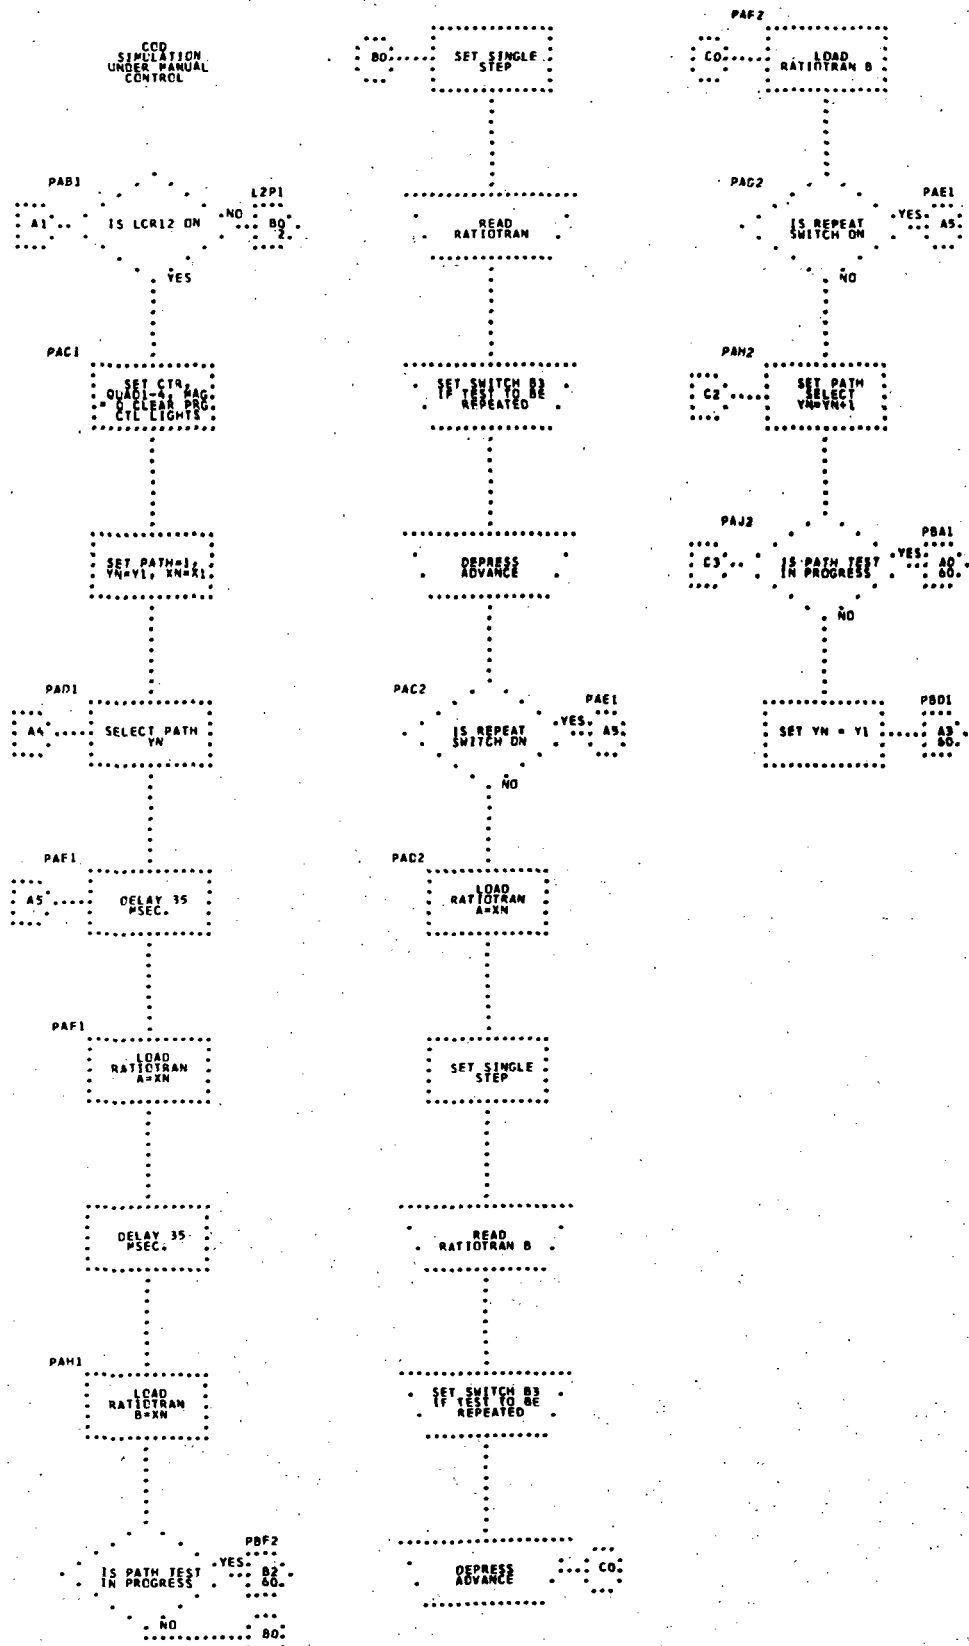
CCD SIMULATION UNDER MANUAL CONTROL

PAB1
A1
IS LCR12 ON
NO
L2P1
B0 2.
YES

PAC1
SET CTR, QUADI=4, MAG = 0 CLEAR PRG. CTL LIGHTS

SET PATH=1, YN=Y1, XN=X1

PAD1
A4
SELECT PATH YN

PAF1
A5
DELAY 35 MSEC.

PAF1
LOAD RATIOTRAN A=XN

DELAY 35 MSEC.

PAH1
LOAD RATIOTRAN B=XN

IS PATH TEST IN PROGRESS
YES
PBF2
B2 60.
NO
B0

B0
SET SINGLE STEP

READ RATIOTRAN

SET SWITCH B3 IF TEST TO BE REPEATED

DEPRESS ADVANCE

PAC2
IS REPEAT SWITCH ON
YES
PAE1
A5
NO

PAD2
LOAD RATIOTRAN A=XN

SET SINGLE STEP

READ RATIOTRAN B

SET SWITCH B3 IF TEST TO BE REPEATED

DEPRESS ADVANCE
C0

PAF2
C0
LOAD RATIOTRAN B

PAG2
IS REPEAT SWITCH ON
YES
PAE1
A5
NO

PAH2
C2
SET PATH SELECT YN=YN+1

PAJ2
C3
IS PATH TEST IN PROGRESS
YES
PBA1
A0 60.
NO

SET YN = Y1
PBD1
A3 60.